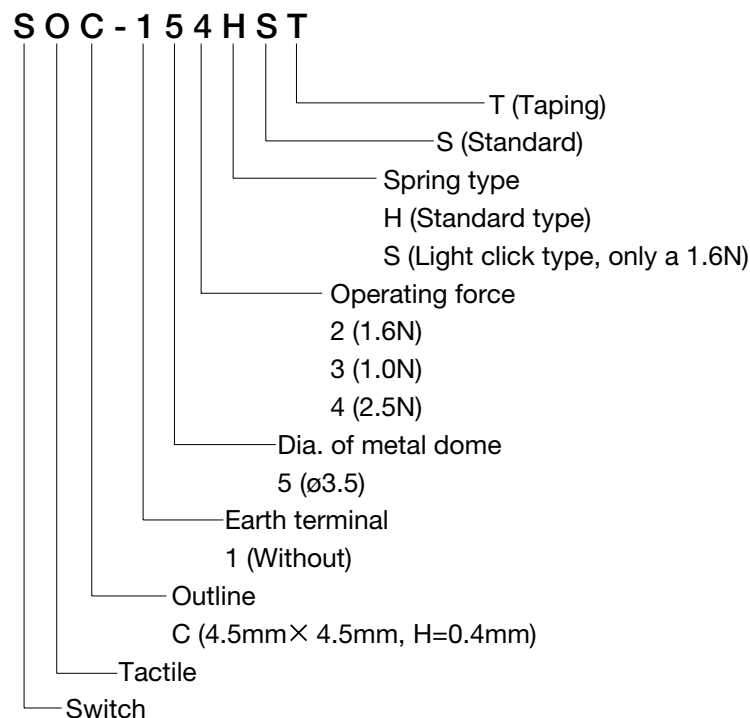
S O C - 1 5 4 H S T

T (Taping)

S (Standard)

Spring type
H (Standard type)
S (Light click type, only a 1.6N)

Operating force
2 (1.6N)
3 (1.0N)
4 (2.5N)

Dia. of metal dome
5 (ø3.5)

Earth terminal
1 (Without)

Outline
C (4.5mm$\times$ 4.5mm, H=0.4mm)

Tactile

Switch